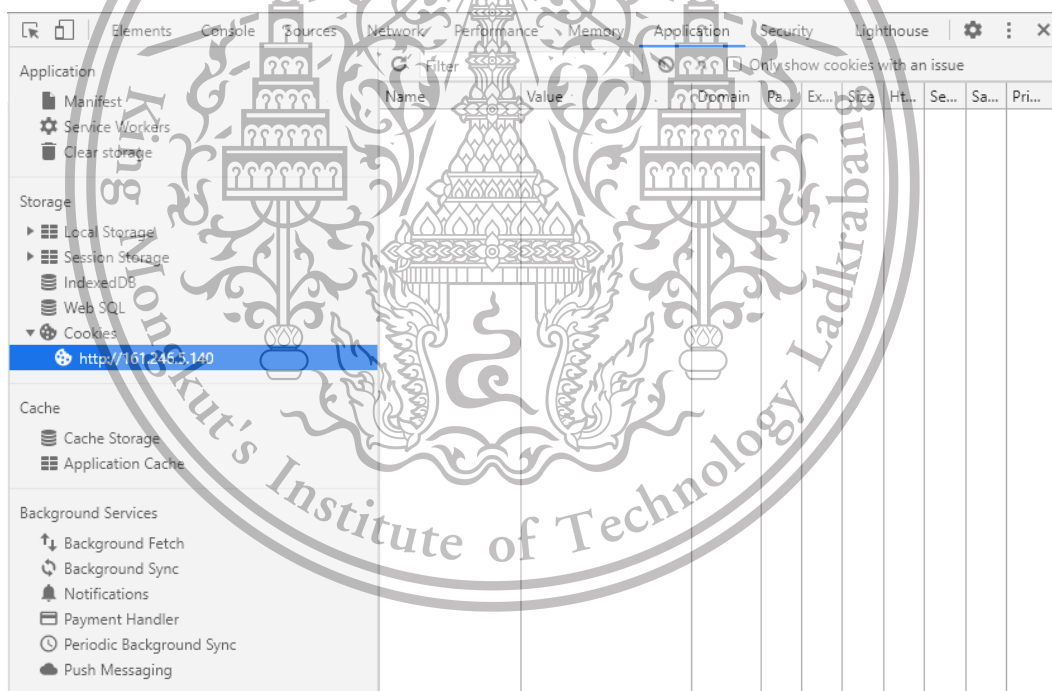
Elements Console Sources Network Performance Memory Application Security Lighthouse

Application
Manifest
Service Workers
Clear storage

Storage
Local Storage
Session Storage
IndexedDB
Web SQL
Cookies
http://161.246.5.140

Cache
Cache Storage
Application Cache

Background Services
Background Fetch
Background Sync
Notifications
Payment Handler
Periodic Background Sync
Push Messaging

Filter
Only show cookies with an issue

| Name | Value | Domain | Pa... | Ex... | Size | Ht... | Se... | Sa... | Pri... |
|---|---|---|---|---|---|---|---|---|---|

King Mongkut's Institute of Technology Ladkrabang